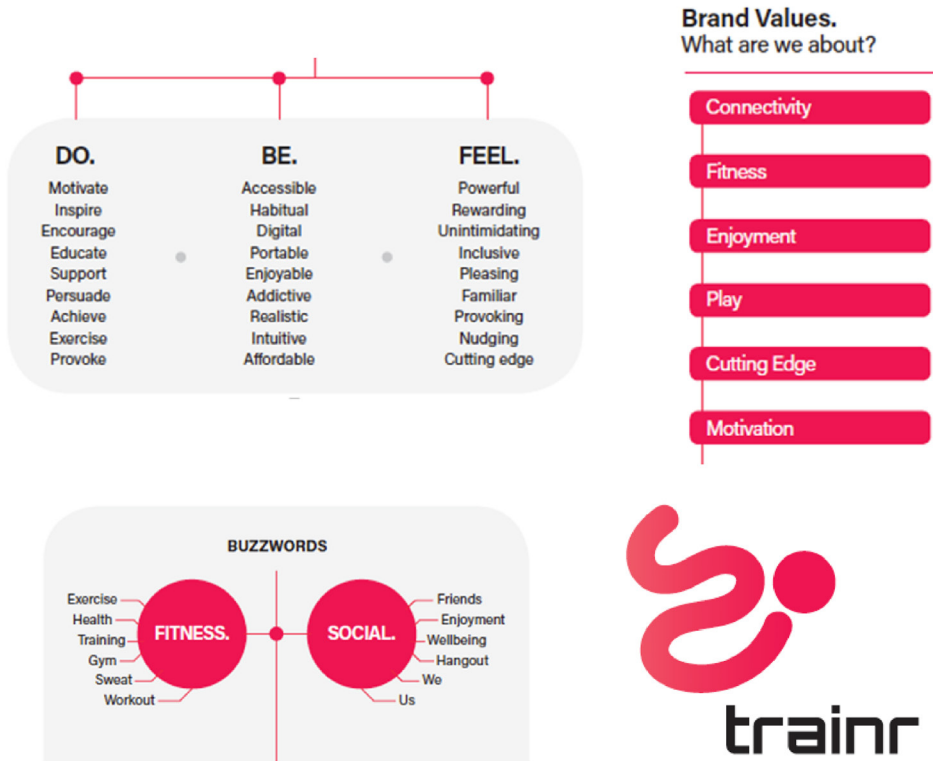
DO.
Motivate
Inspire
Encourage
Educate
Support
Persuade
Achieve
Exercise
Provoke

BE.
Accessible
Habitual
Digital
Portable
Enjoyable
Addictive
Realistic
Intuitive
Affordable

FEEL.
Powerful
Rewarding
Unintimidating
Inclusive
Pleasing
Familiar
Provoking
Nudging
Cutting edge

Brand Values.
What are we about?

Connectivity
Fitness
Enjoyment
Play
Cutting Edge
Motivation

BUZZWORDS

FITNESS.
Exercise
Health
Training
Gym
Sweat
Workout

SOCIAL.
Friends
Enjoyment
Wellbeing
Hangout
We
Us

trainr